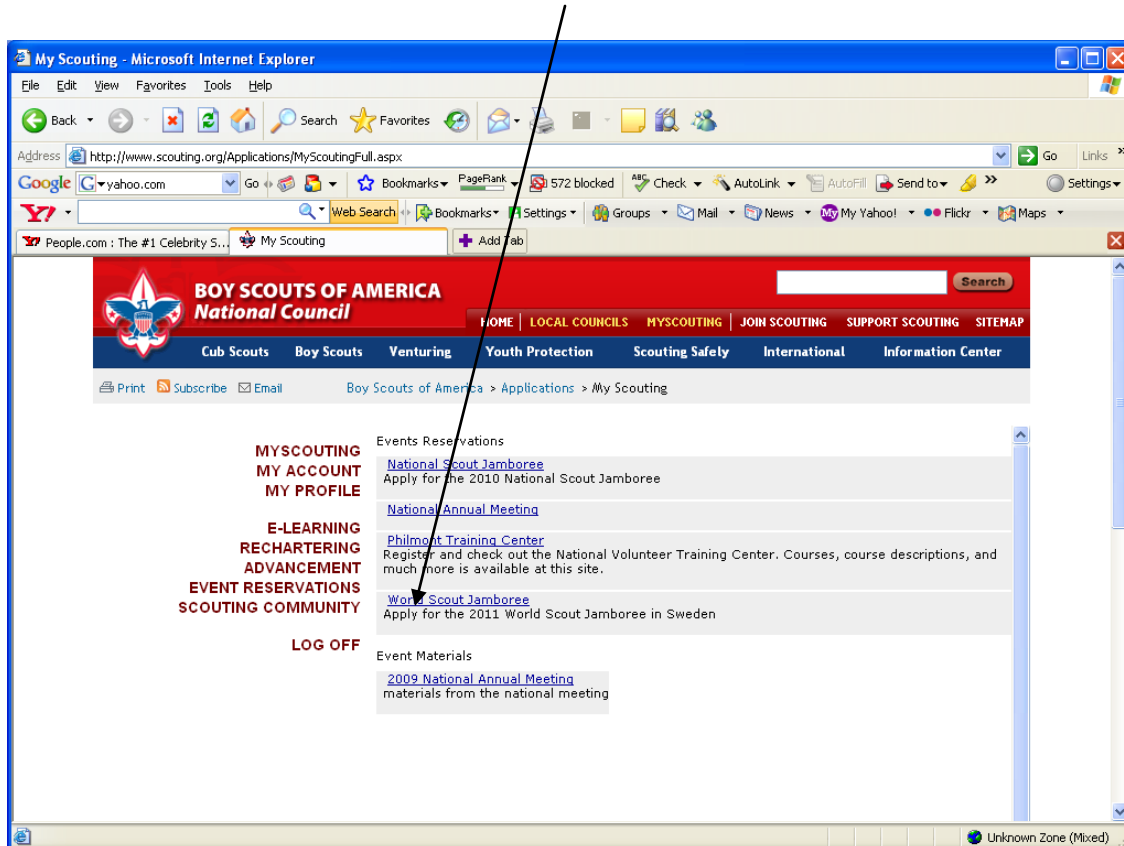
My Scouting - Microsoft Internet Explorer

File Edit View Favorites Tools Help

Back Search Favorites

Address http://www.scouting.org/Applications/MyScoutingFull.aspx Go Links

Google yahoo.com Go Bookmarks PageRank 572 blocked Check AutoLink AutoFill Send to Settings

Web Search Bookmarks Settings Groups Mail News My Yahoo! Flickr Maps

People.com : The #1 Celebrity S... My Scouting Add Tab

BOY SCOUTS OF AMERICA
National Council

Search

HOME LOCAL COUNCILS MYSCOUTING JOIN SCOUTING SUPPORT SCOUTING SITEMAP

Cub Scouts Boy Scouts Venturing Youth Protection Scouting Safely International Information Center

Print Subscribe Email Boy Scouts of America > Applications > My Scouting

MYSCOUTING
MY ACCOUNT
MY PROFILE

E-LEARNING
RECHARTERING
ADVANCEMENT
EVENT RESERVATIONS
SCOUTING COMMUNITY

LOG OFF

Events Reservations

National Scout Jamboree
Apply for the 2010 National Scout Jamboree

National Annual Meeting

Philmont Training Center
Register and check out the National Volunteer Training Center. Courses, course descriptions, and much more is available at this site.

World Scout Jamboree
Apply for the 2011 World Scout Jamboree in Sweden

Event Materials

2009 National Annual Meeting
materials from the national meeting

Unknown Zone (Mixed)